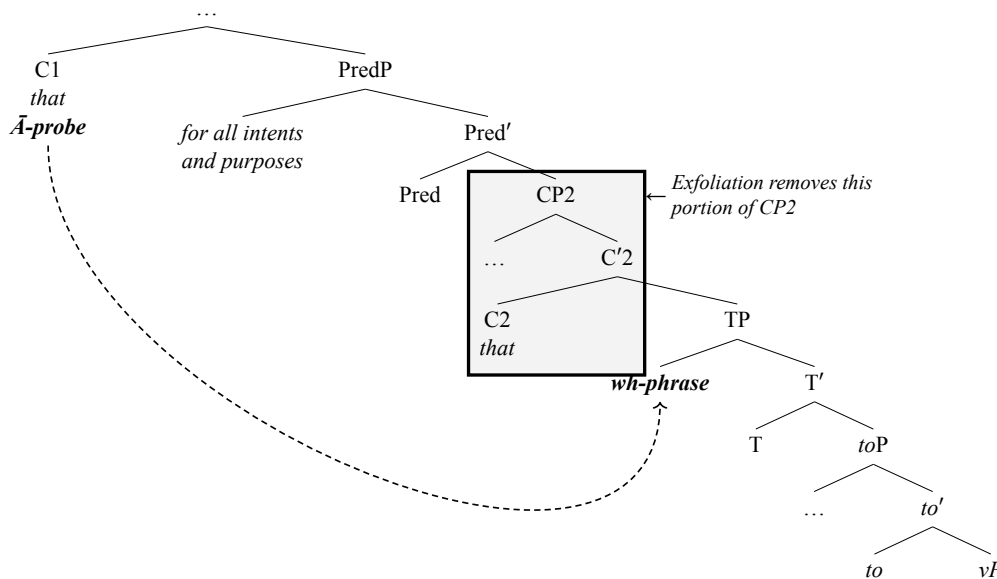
…

C1
*that*
***Ā-probe***

PredP

*for all intents and purposes*

Pred′

Pred

CP2

*Exfoliation removes this portion of CP2*

…

C′2

C2
*that*

TP

***wh-phrase***

T′

T

*to*P

…

*to*′

*to*

*v*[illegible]